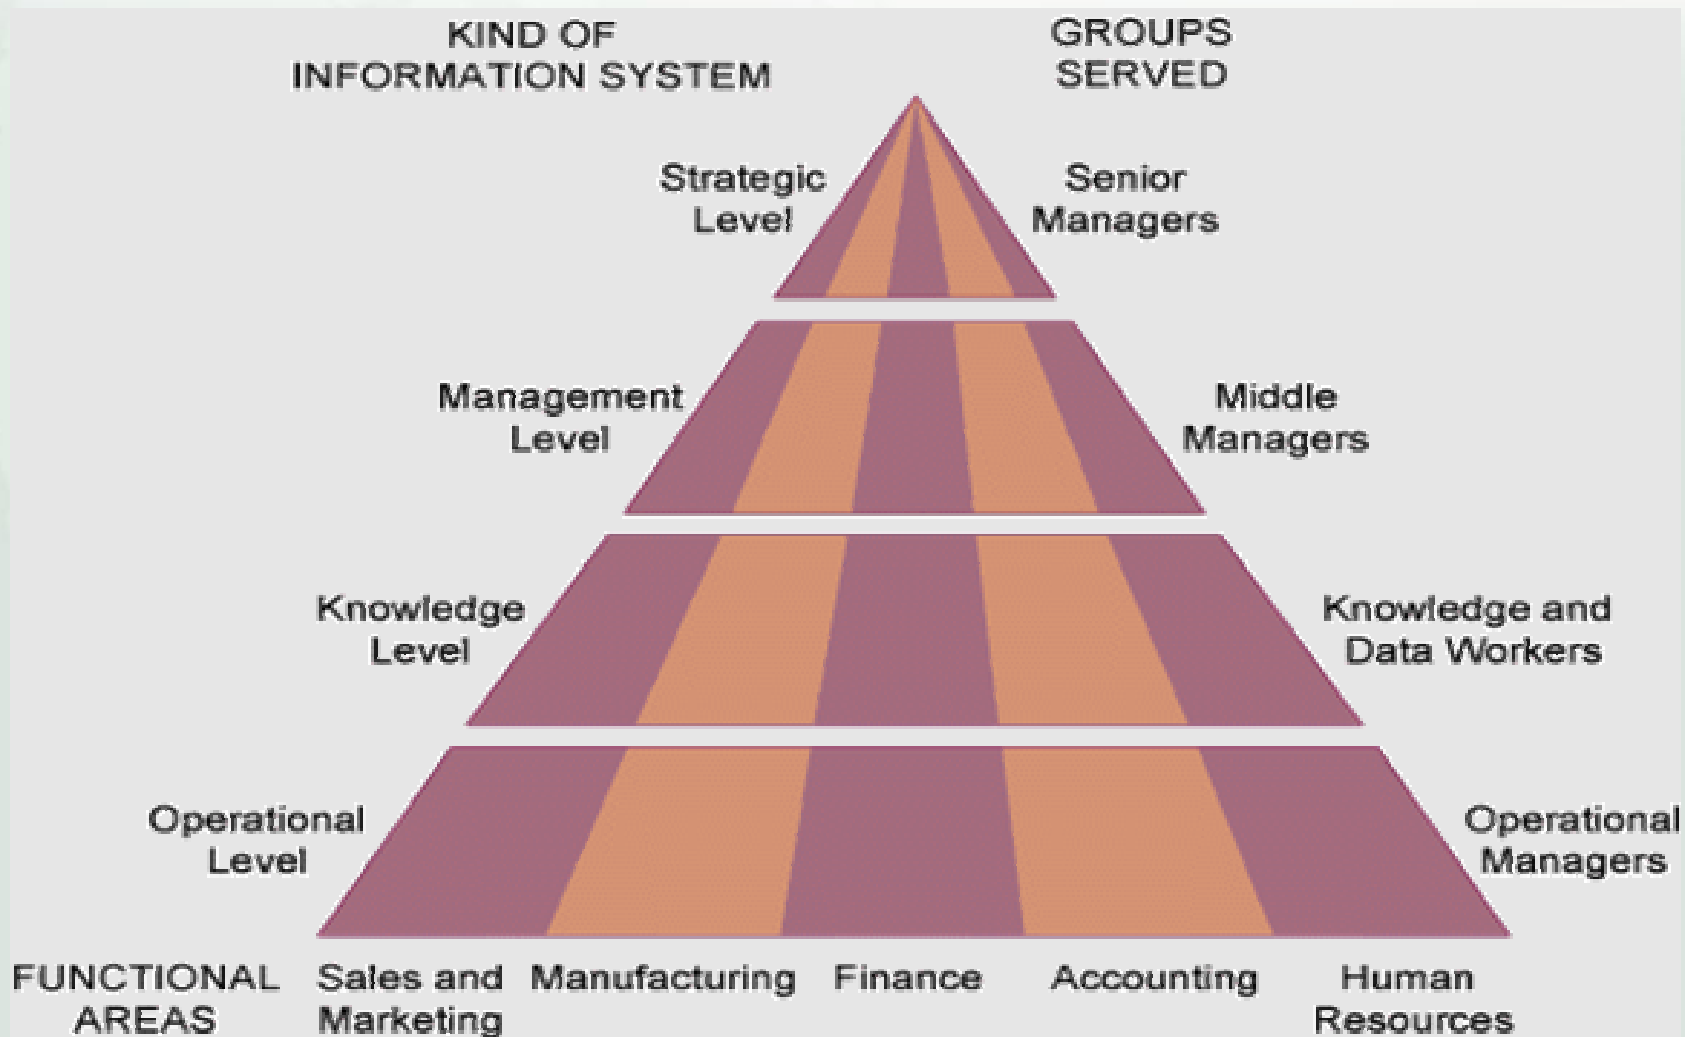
KIND OF INFORMATION SYSTEM

GROUPS SERVED

Strategic Level

Senior Managers

Management Level

Middle Managers

Knowledge Level

Knowledge and Data Workers

Operational Level

Operational Managers

FUNCTIONAL AREAS

Sales and Marketing

Manufacturing

Finance

Accounting

Human Resources